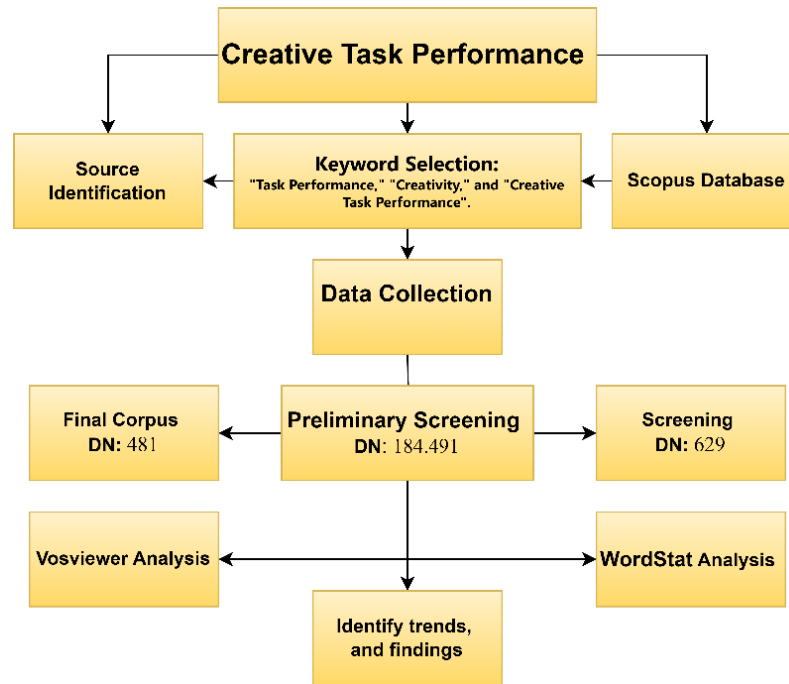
Creative Task Performance

Source Identification

Keyword Selection:
"Task Performance," "Creativity," and "Creative Task Performance".

Scopus Database

Data Collection

Final Corpus
DN: 481

Preliminary Screening
DN: 184.491

Screening
DN: 629

Vosviewer Analysis

WordStat Analysis

Identify trends, and findings